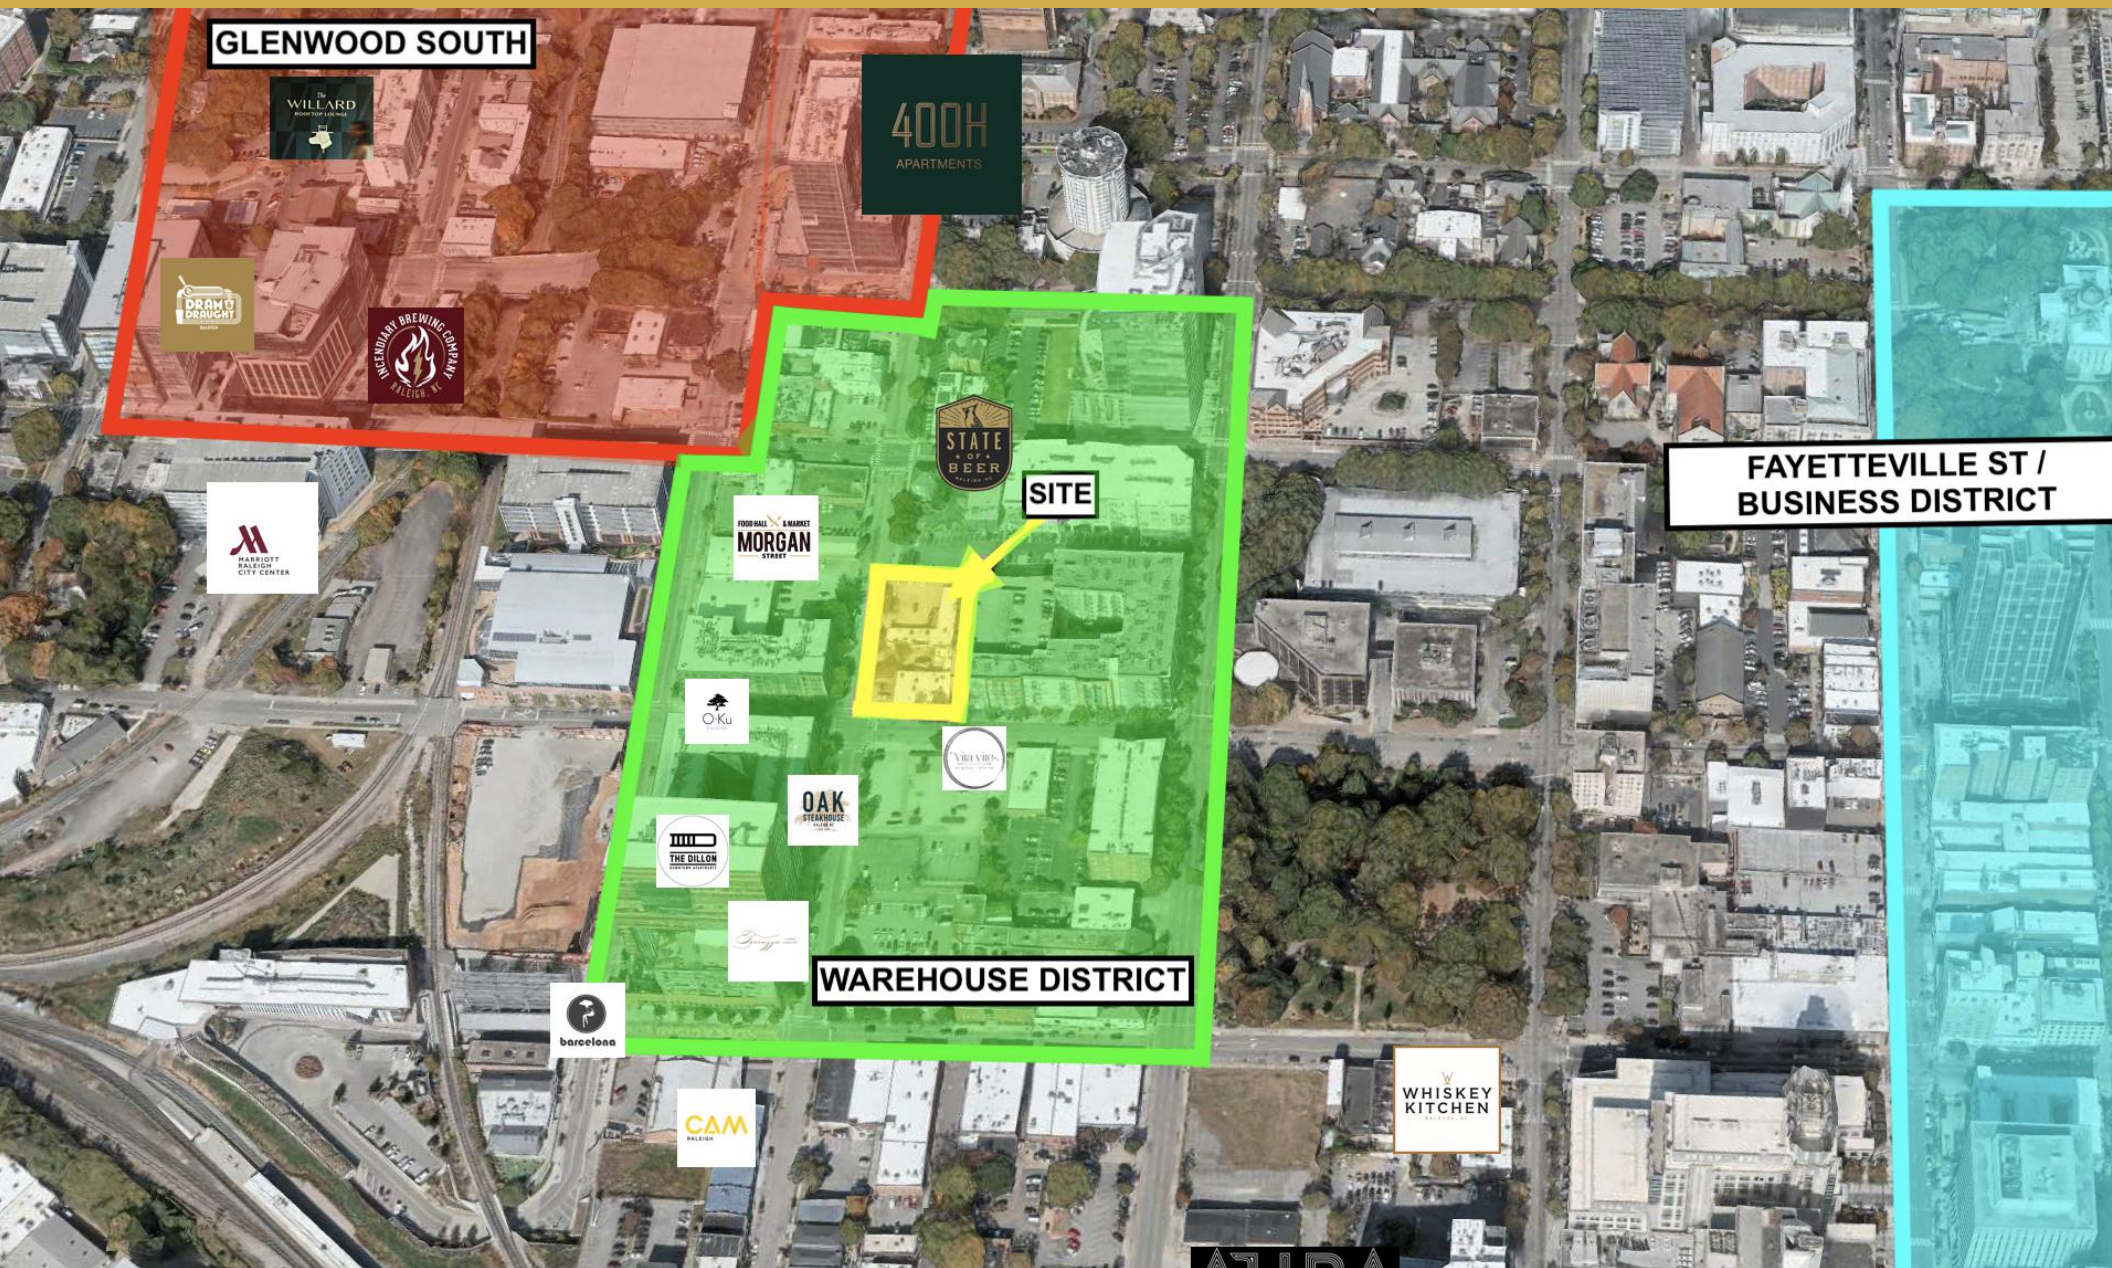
GLENWOOD SOUTH

THE WILLARD ROOFTOP LOUNGE

400H APARTMENTS

DRAM & DRAUGHT

INCENDIARY BREWING COMPANY RALEIGH, NC

STATE OF BEER

SITE

FAYETTEVILLE ST / BUSINESS DISTRICT

MARRIOTT RALEIGH CITY CENTER

FOOD HALL & MARKET MORGAN STREET

O-Ku

Vita Vite

OAK STEAKHOUSE

THE DILLON

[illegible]

WAREHOUSE DISTRICT

barcelona

CAM RALEIGH

WHISKEY KITCHEN

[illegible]